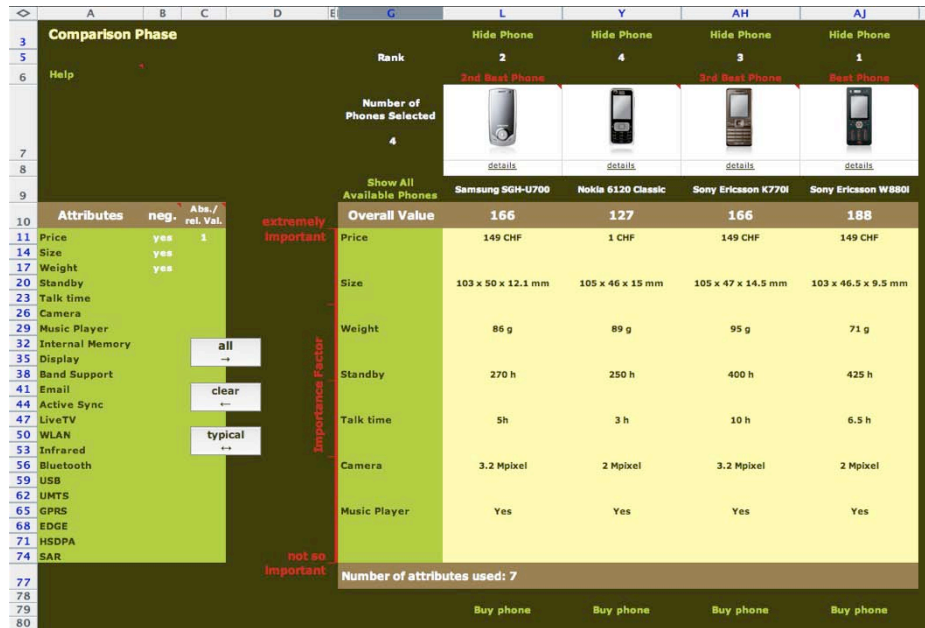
| | A | B | C | D | E | G | L | Y | AH | AJ |
|---|---|---|---|---|---|---|---|---|---|---|
| 3 | Comparison Phase | | | | | | Hide Phone | Hide Phone | Hide Phone | Hide Phone |
| 5 | | | | | | Rank | 2 | 4 | 3 | 1 |
| 6 | Help | | | | | | 2nd Best Phone | | 3rd Best Phone | Best Phone |
| 7 | | | | | | Number of Phones Selected 4 | | | | |
| 8 | | | | | | | details | details | details | details |
| 9 | | | | | | Show All Available Phones | Samsung SGH-U700 | Nokia 6120 Classic | Sony Ericsson K770i | Sony Ericsson W880i |
| 10 | Attributes | neg. | Abs./ rel. Val. | extremely important | | Overall Value | 166 | 127 | 166 | 188 |
| 11 | Price | yes | 1 | | | Price | 149 CHF | 1 CHF | 149 CHF | 149 CHF |
| 14 | Size | yes | | | | Size | 103 x 50 x 12.1 mm | 105 x 46 x 15 mm | 105 x 47 x 14.5 mm | 103 x 46.5 x 9.5 mm |
| 17 | Weight | yes | | | | Weight | 86 g | 89 g | 95 g | 71 g |
| 20 | Standby | | | | | Standby | 270 h | 250 h | 400 h | 425 h |
| 23 | Talk time | | | | | Talk time | 5h | 3 h | 10 h | 6.5 h |
| 26 | Camera | | | | | Camera | 3.2 Mpixel | 2 Mpixel | 3.2 Mpixel | 2 Mpixel |
| 29 | Music Player | | | | | Music Player | Yes | Yes | Yes | Yes |
| 32 | Internal Memory | | | | | | | | | |
| 35 | Display | | | | | | | | | |
| 38 | Band Support | | | | | | | | | |
| 41 | Email | | | | | | | | | |
| 44 | Active Sync | | | | | | | | | |
| 47 | LiveTV | | | | | | | | | |
| 50 | WLAN | | | | | | | | | |
| 53 | Infrared | | | | | | | | | |
| 56 | Bluetooth | | | | | | | | | |
| 59 | USB | | | | | | | | | |
| 62 | UMTS | | | | | | | | | |
| 65 | GPRS | | | | | | | | | |
| 68 | EDGE | | | | | | | | | |
| 71 | HSDPA | | | | | | | | | |
| 74 | SAR | | | not so important | | | | | | |
| 77 | | | | | | Number of attributes used: 7 | | | | |
| 78 | | | | | | | | | | |
| 79 | | | | | | | Buy phone | Buy phone | Buy phone | Buy phone |
| 80 | | | | | | | | | | |

all →

clear ←

typical ↔

Importance Factor